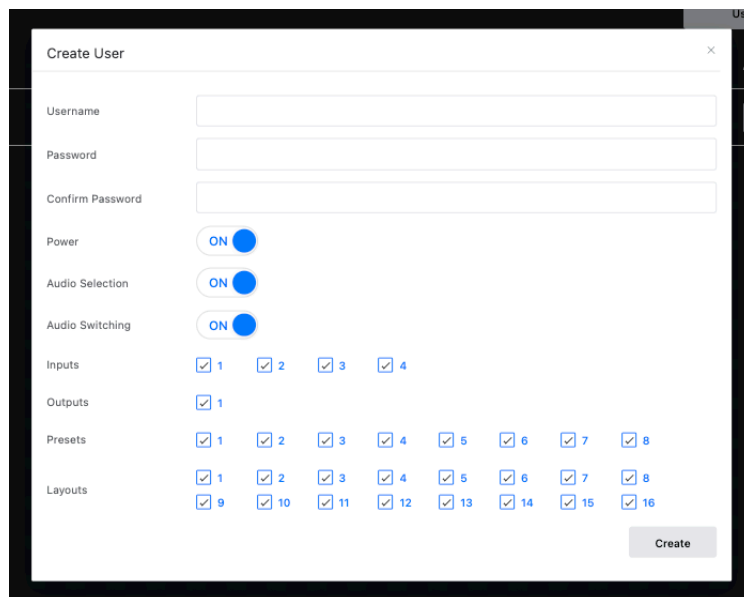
Us

Create User

×

Username

Password

Confirm Password

Power ON

Audio Selection ON

Audio Switching ON

Inputs 1 2 3 4

Outputs 1

Presets 1 2 3 4 5 6 7 8

Layouts 1 2 3 4 5 6 7 8 9 10 11 12 13 14 15 16

Create